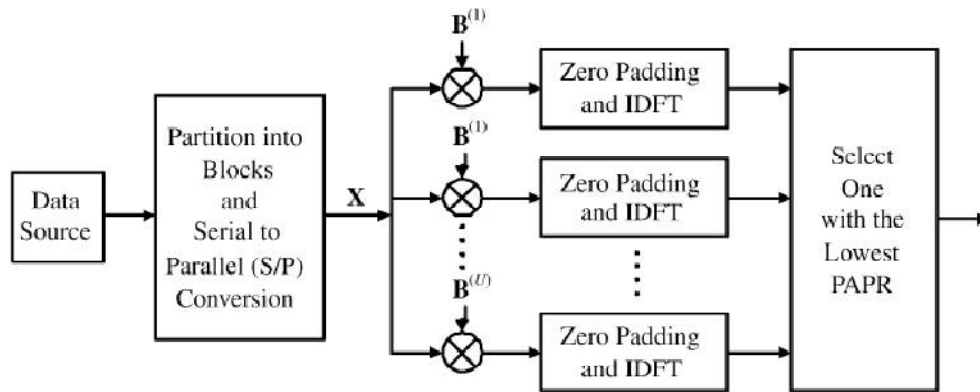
Data Source

Partition into Blocks and Serial to Parallel (S/P) Conversion

X

$\mathbf{B}^{(1)}$

$\mathbf{B}^{(1)}$

$\mathbf{B}^{(U)}$

Zero Padding and IDFT

Zero Padding and IDFT

Zero Padding and IDFT

Select One with the Lowest PAPR